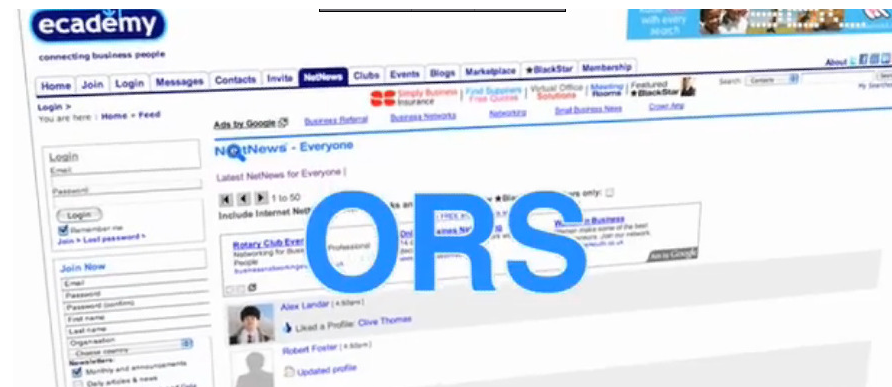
ecademy
connecting business people

with every search

About

Home | Join | Login | Messages | Contacts | Invite | NetNews | Clubs | Events | Blogs | Marketplace | ★BlackStar | Membership

Search Contacts

My Searches

Login >
You are here : Home » Feed

Simply Business Insurance | Find Suppliers Free Quotes | Virtual Office Solutions | Meeting Rooms | Featured ★BlackStar

Crown App

Ads by Google | Business Referral | Business Networks | Networking | Small Business News

NetNews - Everyone

Latest NetNews for Everyone |

1 to 50

Include Internet Net

Login
Email
Password
Login
Remember me
Join > Lost password >

Join Now
Email
Password
Password (confirm)
First name
Last name
Organisation
Choose country
Newsletters:
Monthly and announcements
Daily articles & news

ORS

Rotary Club Eve
Networking for Busi
People
businessnetworkingev

Professional

Women in Business

Ads by Google

Alex Landar | 4:59am
Liked a Profile: Clive Thomas

Robert Foster | 4:59am
Updated profile